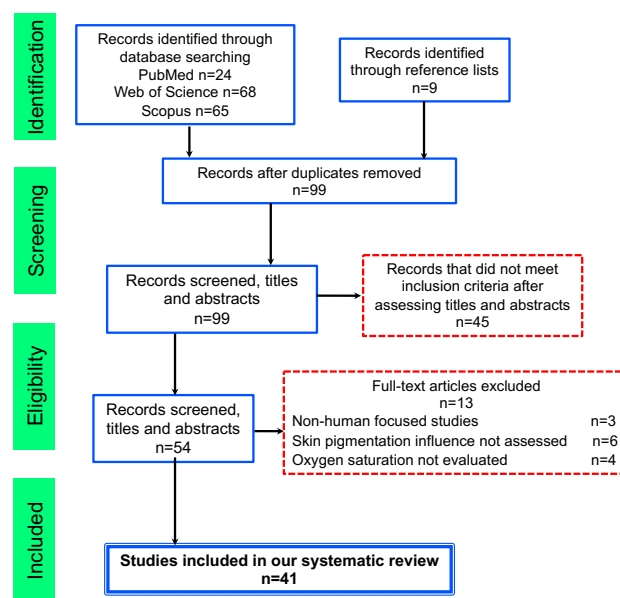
Identification

Records identified through database searching
PubMed n=24
Web of Science n=68
Scopus n=65

Records identified through reference lists
n=9

Screening

Records after duplicates removed
n=99

Records screened, titles and abstracts
n=99

Records that did not meet inclusion criteria after assessing titles and abstracts
n=45

Eligibility

Records screened, titles and abstracts
n=54

Full-text articles excluded
n=13
Non-human focused studies n=3
Skin pigmentation influence not assessed n=6
Oxygen saturation not evaluated n=4

Included

Studies included in our systematic review
n=41